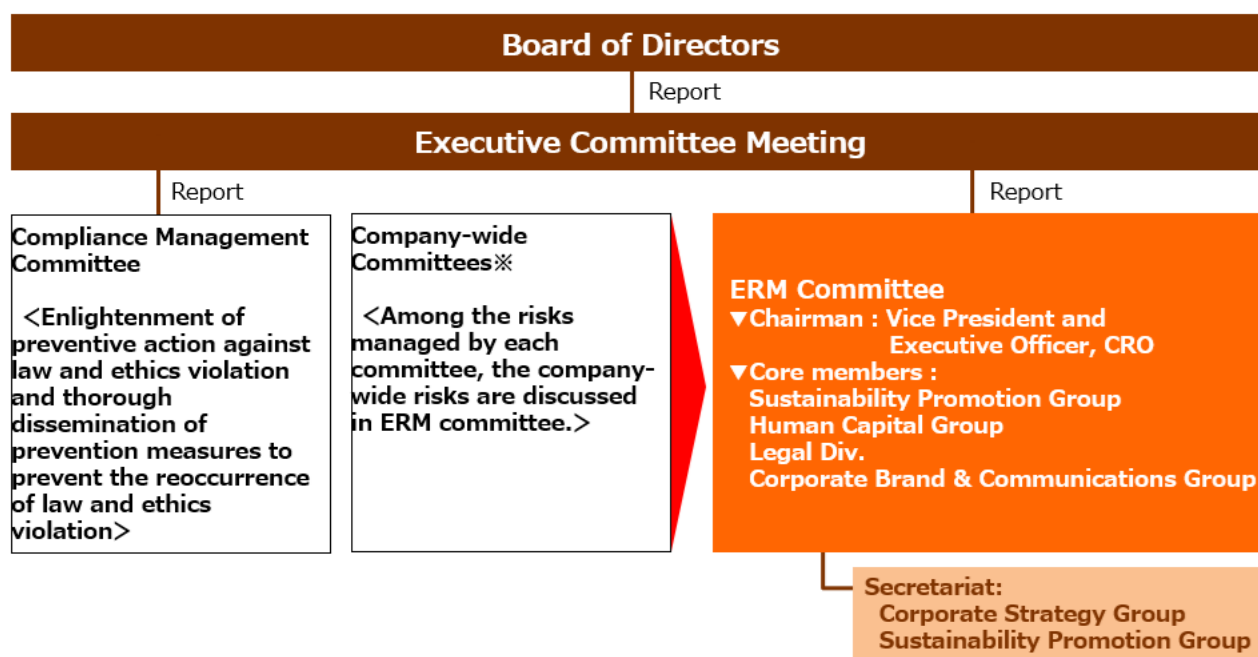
Board of Directors

Report

Executive Committee Meeting

Report

Report

Compliance Management Committee

<Enlightenment of preventive action against law and ethics violation and thorough dissemination of prevention measures to prevent the reoccurrence of law and ethics violation>

Company-wide Committees※

<Among the risks managed by each committee, the company-wide risks are discussed in ERM committee.>

ERM Committee
▼Chairman : Vice President and Executive Officer, CRO
▼Core members :
Sustainability Promotion Group
Human Capital Group
Legal Div.
Corporate Brand & Communications Group

Secretariat:
Corporate Strategy Group
Sustainability Promotion Group